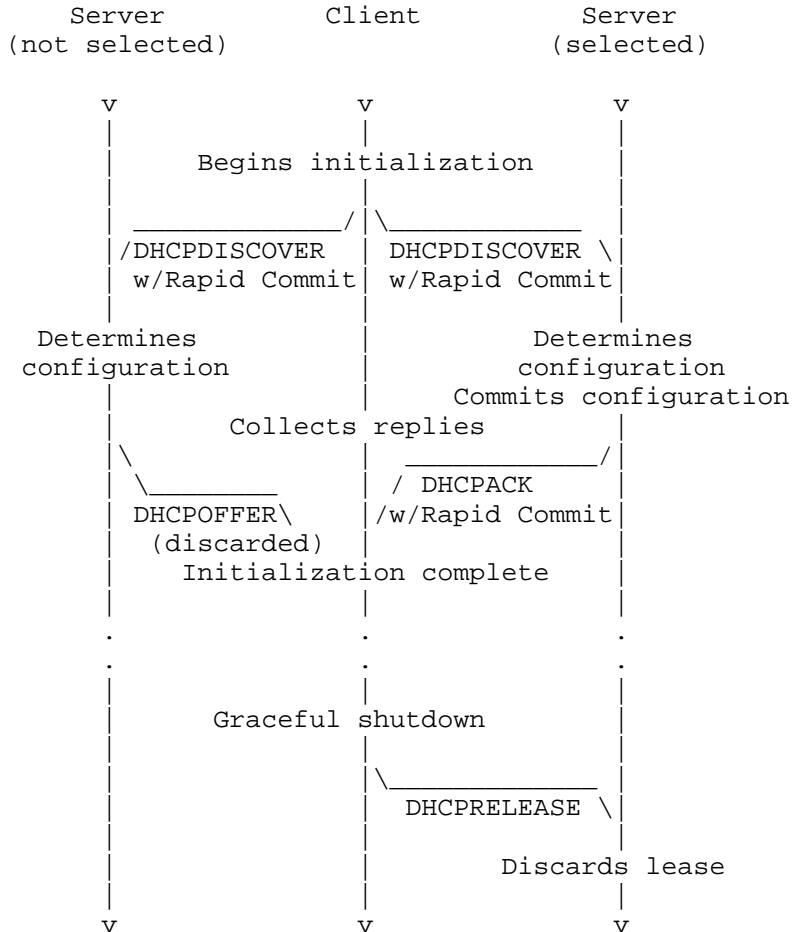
Server (not selected)

Client

Server (selected)

v v v

Begins initialization

DHCPDISCOVER w/Rapid Commit

DHCPDISCOVER w/Rapid Commit

Determines configuration

Determines configuration
Commits configuration

Collects replies

DHCPACK /w/Rapid Commit

DHCPOFFER (discarded)

Initialization complete

Graceful shutdown

DHCPRELEASE

Discards lease

v v v